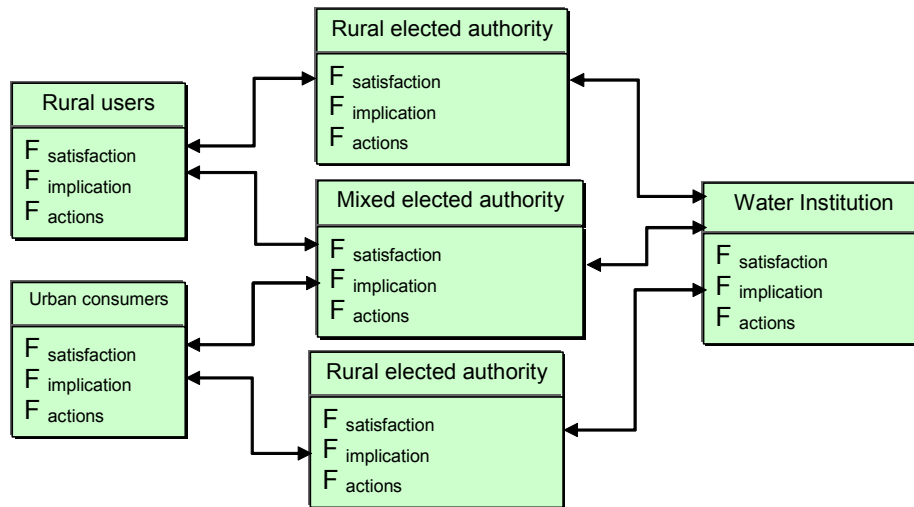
Rural elected authority
$F_{satisfaction}$
$F_{implication}$
$F_{actions}$

Rural users
$F_{satisfaction}$
$F_{implication}$
$F_{actions}$

Mixed elected authority
$F_{satisfaction}$
$F_{implication}$
$F_{actions}$

Water Institution
$F_{satisfaction}$
$F_{implication}$
$F_{actions}$

Urban consumers
$F_{satisfaction}$
$F_{implication}$
$F_{actions}$

Rural elected authority
$F_{satisfaction}$
$F_{implication}$
$F_{actions}$